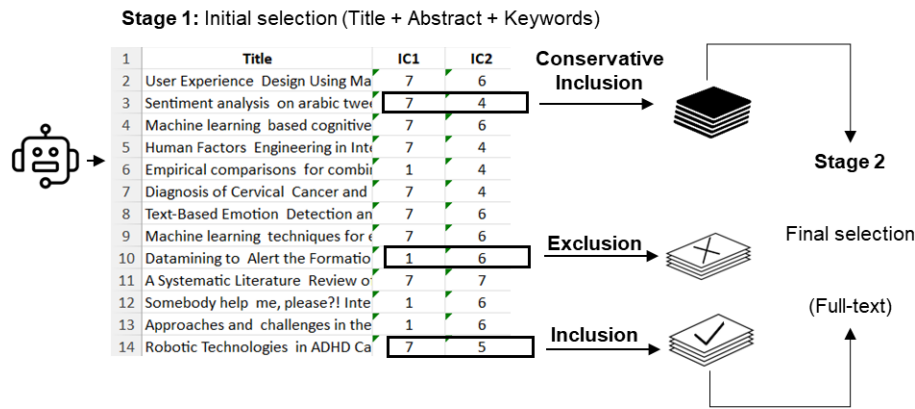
**Stage 1:** Initial selection (Title + Abstract + Keywords)

| 1 | Title | IC1 | IC2 |
|---|---|---|---|
| 2 | User Experience Design Using Ma | 7 | 6 |
| 3 | Sentiment analysis on arabic twe | 7 | 4 |
| 4 | Machine learning based cognitive | 7 | 6 |
| 5 | Human Factors Engineering in Int | 7 | 4 |
| 6 | Empirical comparisons for combi | 1 | 4 |
| 7 | Diagnosis of Cervical Cancer and | 7 | 4 |
| 8 | Text-Based Emotion Detection an | 7 | 6 |
| 9 | Machine learning techniques for | 7 | 6 |
| 10 | Datamining to Alert the Formatio | 1 | 6 |
| 11 | A Systematic Literature Review o | 7 | 7 |
| 12 | Somebody help me, please?! Inte | 1 | 6 |
| 13 | Approaches and challenges in the | 1 | 6 |
| 14 | Robotic Technologies in ADHD Ca | 7 | 5 |

Conservative Inclusion

Stage 2

Exclusion

Final selection

(Full-text)

Inclusion